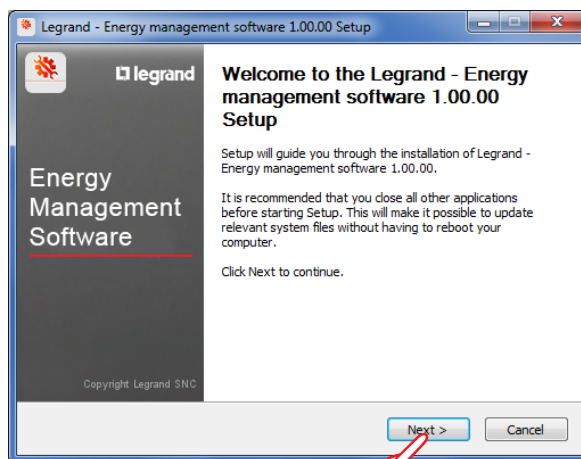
Legrand - Energy management software 1.00.00 Setup

legrand

Energy Management Software

Copyright Legrand SNC

Welcome to the Legrand - Energy management software 1.00.00 Setup

Setup will guide you through the installation of Legrand - Energy management software 1.00.00.

It is recommended that you close all other applications before starting Setup. This will make it possible to update relevant system files without having to reboot your computer.

Click Next to continue.

Next >

Cancel